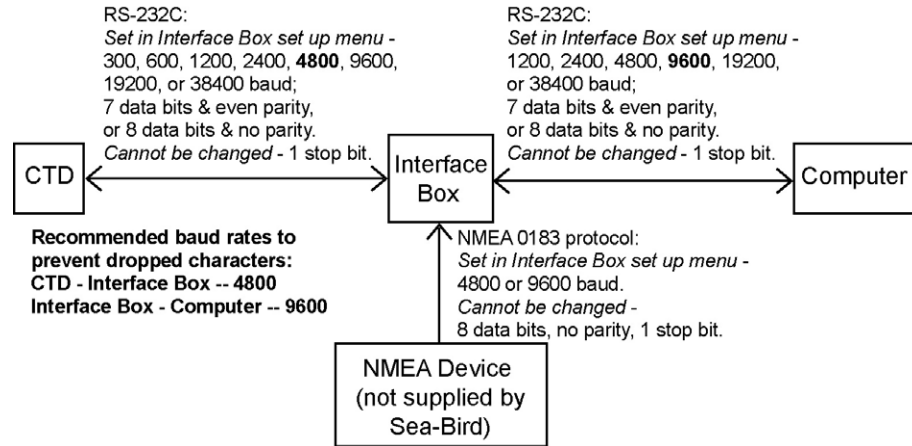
RS-232C:
Set in Interface Box set up menu - 300, 600, 1200, 2400, 4800, 9600, 19200, or 38400 baud;
7 data bits & even parity, or 8 data bits & no parity.
Cannot be changed - 1 stop bit.

RS-232C:
Set in Interface Box set up menu - 1200, 2400, 4800, 9600, 19200, or 38400 baud;
7 data bits & even parity, or 8 data bits & no parity.
Cannot be changed - 1 stop bit.

CTD

Interface Box

Computer

Recommended baud rates to prevent dropped characters:
CTD - Interface Box -- 4800
Interface Box - Computer -- 9600

NMEA 0183 protocol:
Set in Interface Box set up menu - 4800 or 9600 baud.
Cannot be changed - 8 data bits, no parity, 1 stop bit.

NMEA Device (not supplied by Sea-Bird)